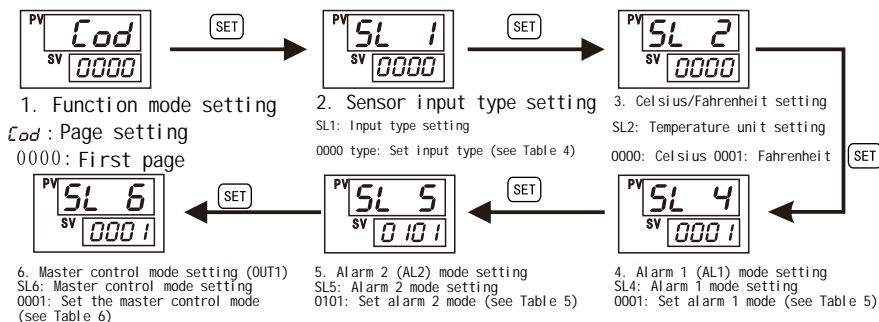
PV Cod
SV 0000

SET

PV SL 1
SV 0000

SET

PV SL 2
SV 0000

1. Function mode setting
Cod : Page setting
0000: First page

2. Sensor input type setting
SL1: Input type setting
0000 type: Set input type (see Table 4)

3. Celsius/Fahrenheit setting
SL2: Temperature unit setting
0000: Celsius 0001: Fahrenheit

SET

PV SL 6
SV 0001

SET

PV SL 5
SV 0101

SET

PV SL 4
SV 0001

6. Master control mode setting (OUT1)
SL6: Master control mode setting
0001: Set the master control mode (see Table 6)

5. Alarm 2 (AL2) mode setting
SL5: Alarm 2 mode setting
0101: Set alarm 2 mode (see Table 5)

4. Alarm 1 (AL1) mode setting
SL4: Alarm 1 mode setting
0001: Set alarm 1 mode (see Table 5)